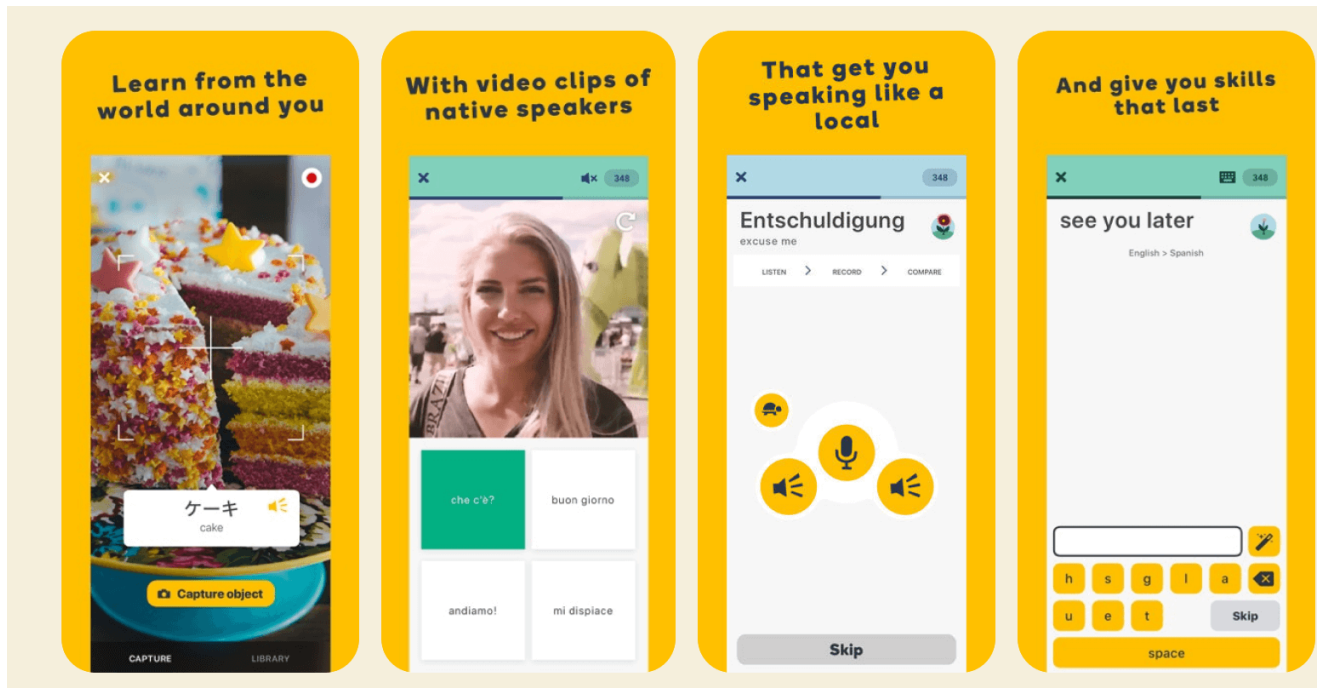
Learn from the world around you

ケーキ
cake

Capture object

CAPTURE
LIBRARY

With video clips of native speakers

348

che c'è?
buon giorno
andiamo!
mi dispiace

That get you speaking like a local

348

Entschuldigung
excuse me

LISTEN
RECORD
COMPARE

Skip

And give you skills that last

348

see you later
English > Spanish

h
s
g
l
a
u
e
t
Skip
space